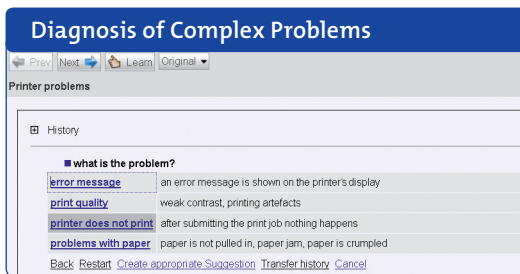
Diagnosis of Complex Problems

Prev Next Learn Original

Printer problems

History

what is the problem?

| | |
|---|---|
| error message | an error message is shown on the printer's display |
| print quality | weak contrast, printing artefacts |
| printer does not print | after submitting the print job nothing happens |
| problems with paper | paper is not pulled in, paper jam, paper is crumpled |

Back Restart Create appropriate Suggestion Transfer history Cancel